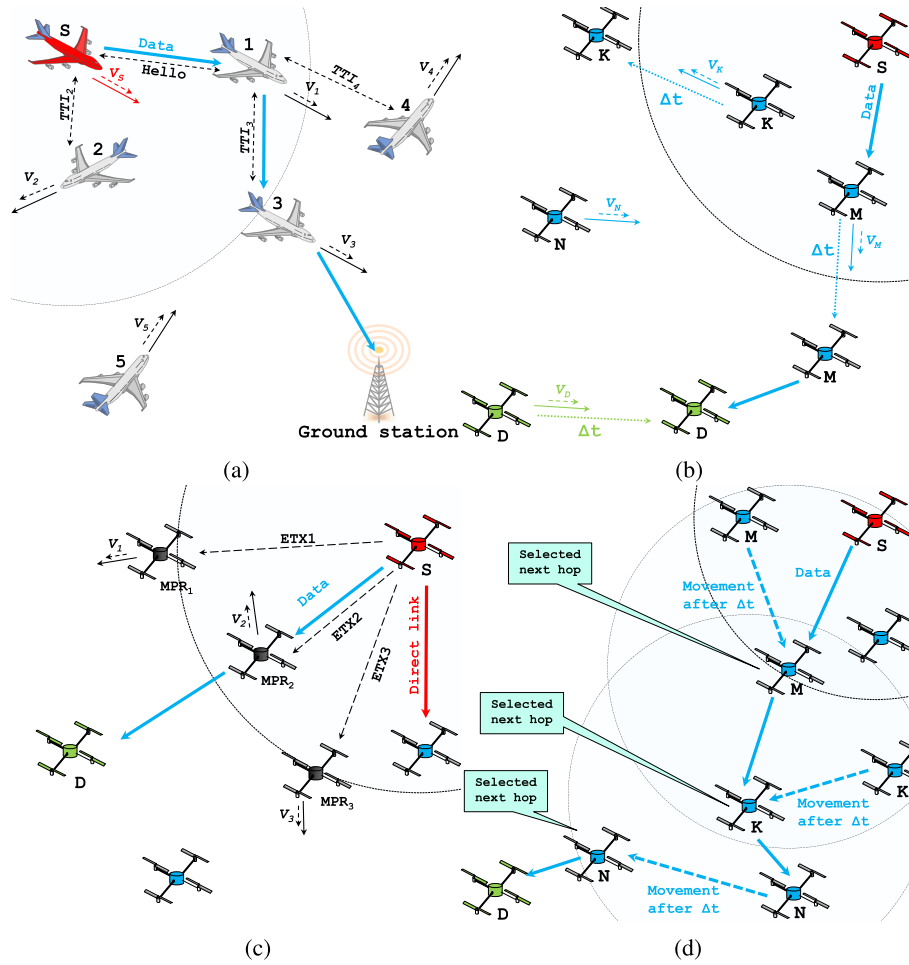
S
Data
Hello
1
$V_S$
$TTI_2$
$TTI_3$
$V_1$
$TTI_4$
4
$V_4$
2
$V_2$
3
$V_3$
5
$V_5$
Ground station

(a)

K
$V_K$
$\Delta t$
K
S
Data
M
$\Delta t$
$V_M$
N
$V_N$
M
D
$V_D$
$\Delta t$
D

(b)

$V_1$
ETX1
$MPR_1$
S
Data
$V_2$
ETX2
ETX3
Direct link
$MPR_2$
D
$MPR_3$
$V_3$

(c)

M
S
Selected next hop
Movement after $\Delta t$
Data
M
Selected next hop
K
K
Movement after $\Delta t$
Selected next hop
N
D
Movement after $\Delta t$
N

(d)